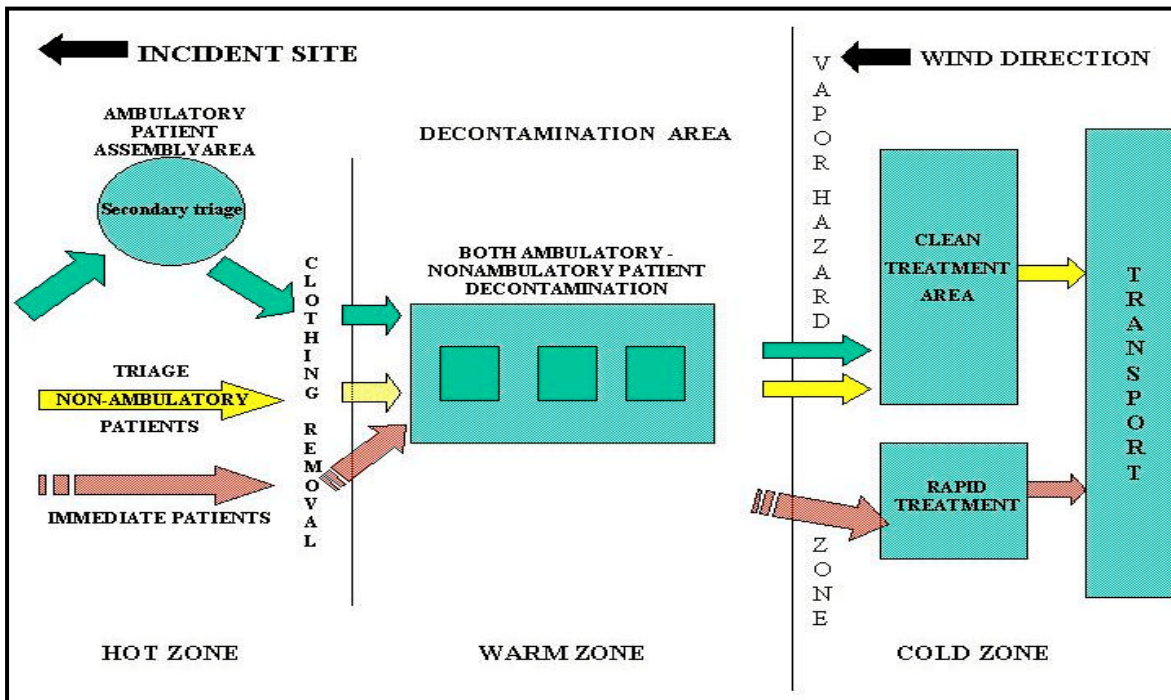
INCIDENT SITE

WIND DIRECTION

AMBULATORY PATIENT ASSEMBLYAREA

Secondary triage

DECONTAMINATION AREA

VAPOR HAZARD ZONE

CLEAN TREATMENT AREA

TRANSPORT

BOTH AMBULATORY - NONAMBULATORY PATIENT DECONTAMINATION

CLOTHING REMOVAL

TRIAGE

NON-AMBULATORY

PATIENTS

IMMEDIATE PATIENTS

RAPID TREATMENT

HOT ZONE

WARM ZONE

COLD ZONE